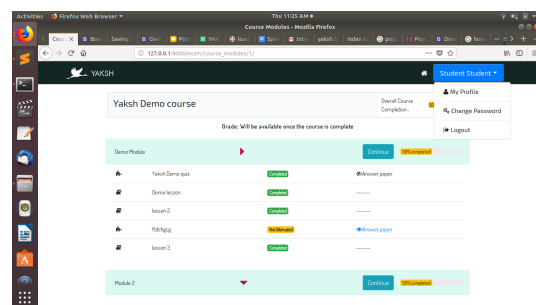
Activities Firefox Web Browser ▾ Thu 11:25 AM ●

Course Modules - Mozilla Firefox

Cours ✕ Boo Saving Dev Pos YAK Iow Spo Inbo yaksh Index o pop Pop Dev ho

127.0.0.1:8000/exam/course_modules/1/

YAKSH

Student Student ▾

My Profile

Change Password

Logout

Yaksh Demo course

Overall Course Completion :

Grade: Will be available once the course is complete

Demo Module

Continue

50% completed

| | | | |
|---|---|---|---|
| | Yaksh Demo quiz | Completed | Answer paper |
| | Demo lesson | Completed | ------ |
| | lesson 2 | Completed | ------ |
| | ftdchgcg | Not Attempted | Answer paper |
| | lesson 3 | Completed | ------ |

Module 2

Continue

50% completed